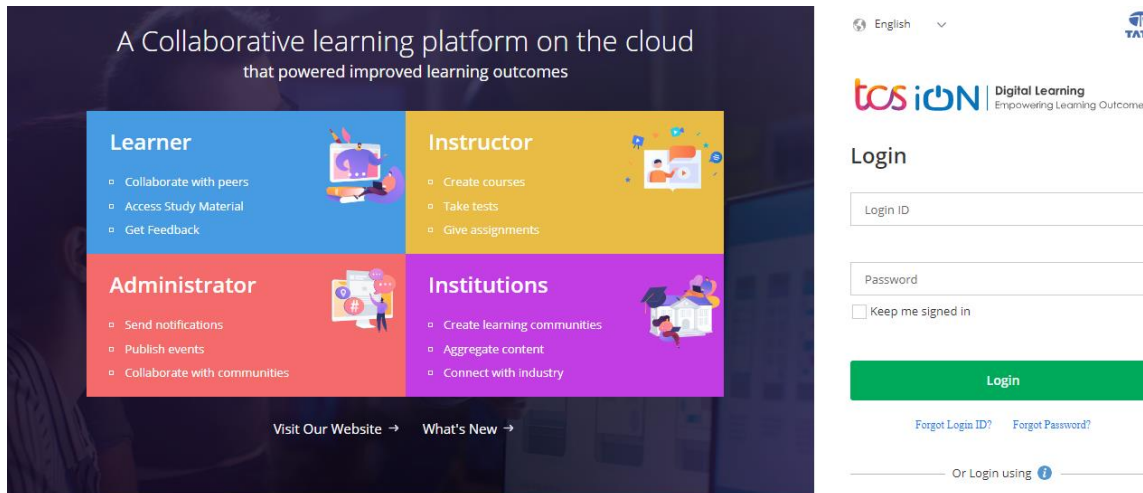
A Collaborative learning platform on the cloud
that powered improved learning outcomes

Learner
- Collaborate with peers
- Access Study Material
- Get Feedback

Instructor
- Create courses
- Take tests
- Give assignments

Administrator
- Send notifications
- Publish events
- Collaborate with communities

Institutions
- Create learning communities
- Aggregate content
- Connect with industry

Visit Our Website →   What's New →

English

TAT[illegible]

tcs iON | Digital Learning
Empowering Learning Outcome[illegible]

Login

Login ID

Password

Keep me signed in

Login

Forgot Login ID?   Forgot Password?

Or Login using